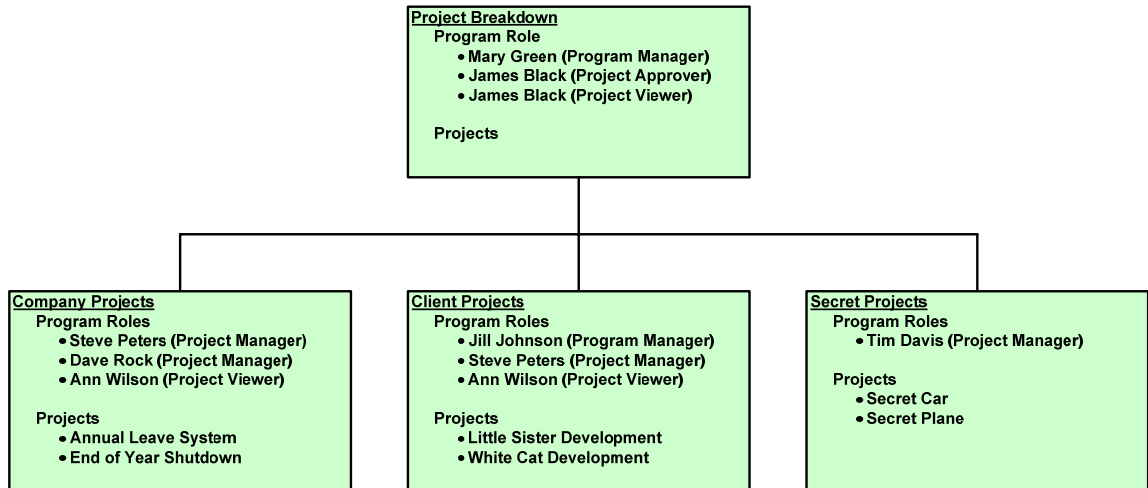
Project Breakdown

Program Role

- Mary Green (Program Manager)
- James Black (Project Approver)
- James Black (Project Viewer)

Projects

Company Projects

Program Roles

- Steve Peters (Project Manager)
- Dave Rock (Project Manager)
- Ann Wilson (Project Viewer)

Projects

- Annual Leave System
- End of Year Shutdown

Client Projects

Program Roles

- Jill Johnson (Program Manager)
- Steve Peters (Project Manager)
- Ann Wilson (Project Viewer)

Projects

- Little Sister Development
- White Cat Development

Secret Projects

Program Roles

- Tim Davis (Project Manager)

Projects

- Secret Car
- Secret Plane